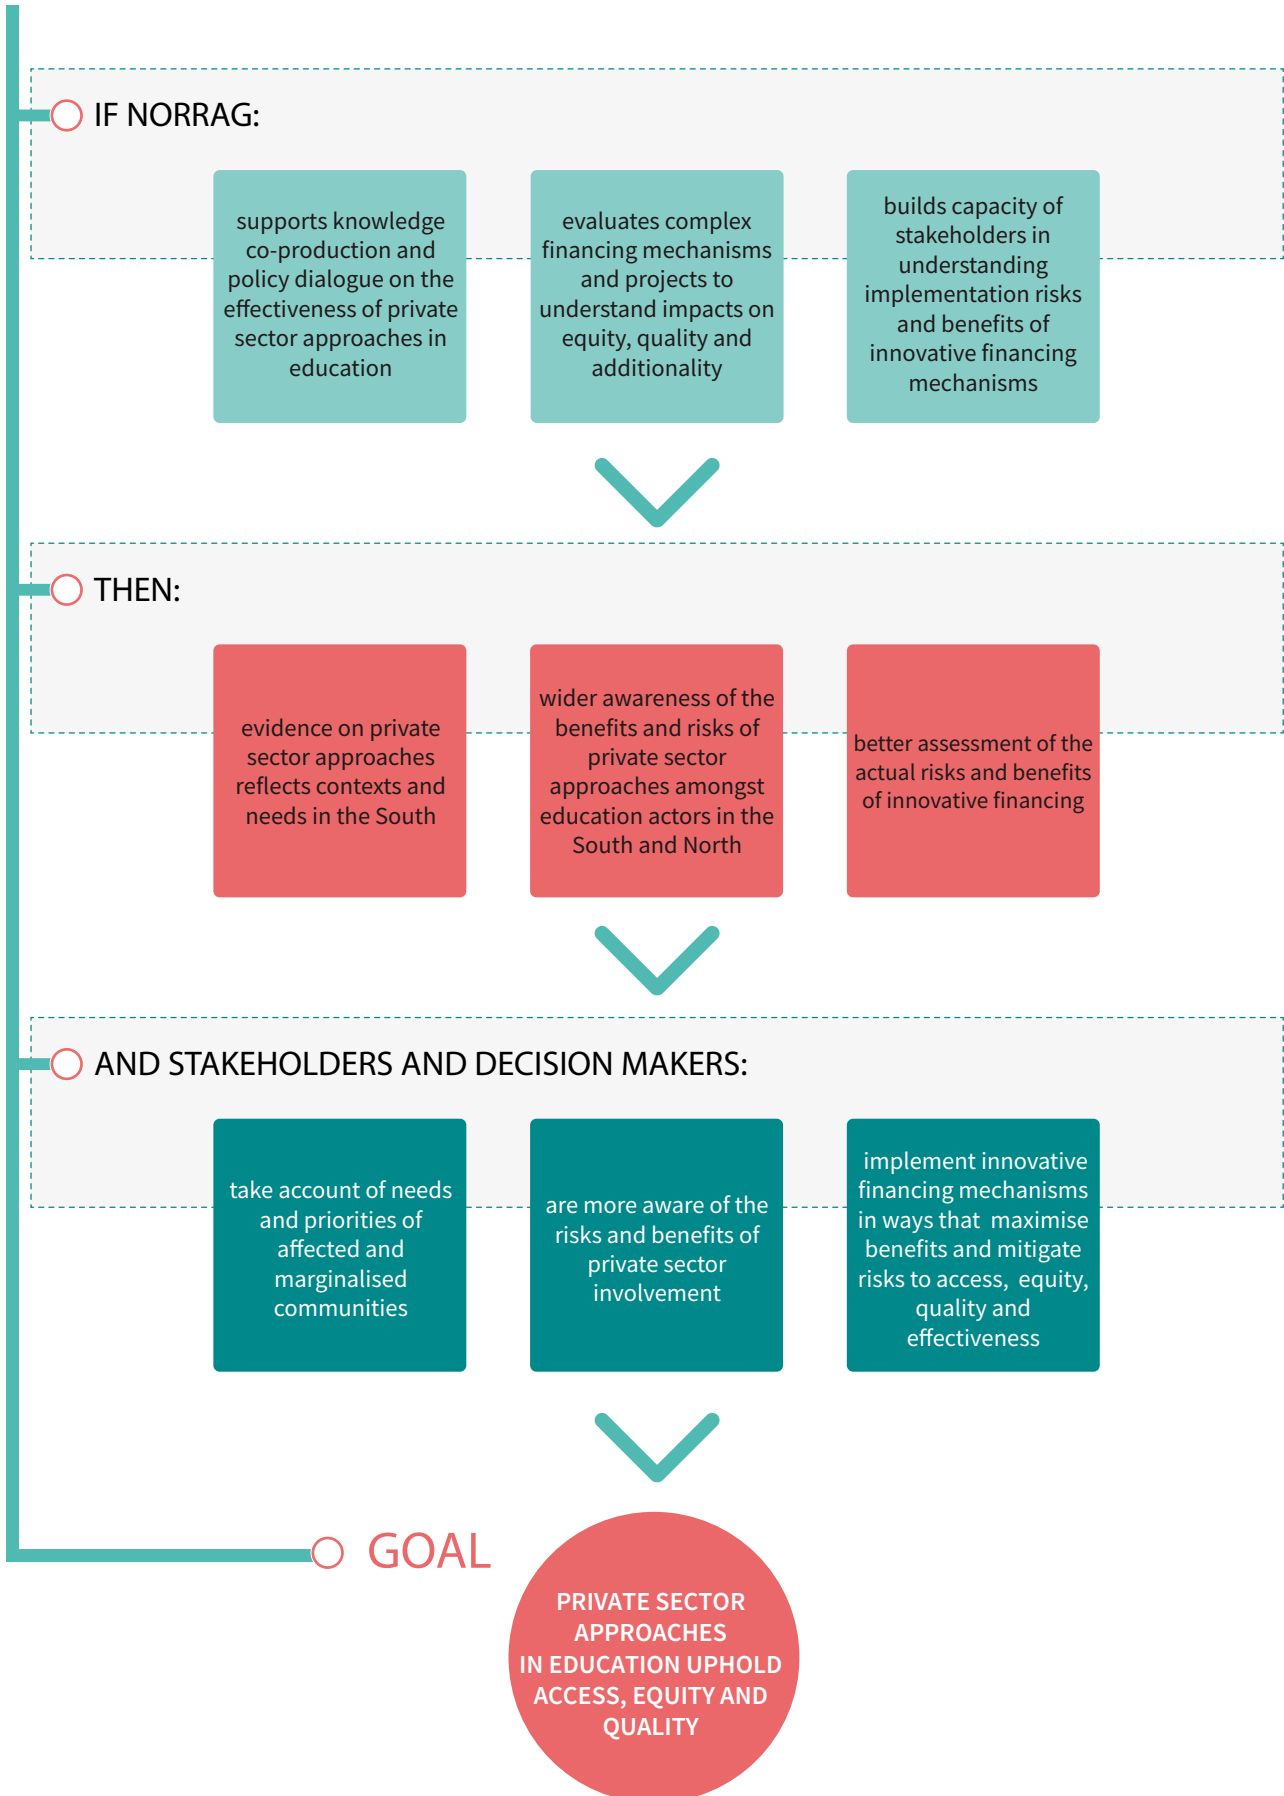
IF NORRAG:

supports knowledge co-production and policy dialogue on the effectiveness of private sector approaches in education

evaluates complex financing mechanisms and projects to understand impacts on equity, quality and additionality

builds capacity of stakeholders in understanding implementation risks and benefits of innovative financing mechanisms

THEN:

evidence on private sector approaches reflects contexts and needs in the South

wider awareness of the benefits and risks of private sector approaches amongst education actors in the South and North

better assessment of the actual risks and benefits of innovative financing

AND STAKEHOLDERS AND DECISION MAKERS:

take account of needs and priorities of affected and marginalised communities

are more aware of the risks and benefits of private sector involvement

implement innovative financing mechanisms in ways that maximise benefits and mitigate risks to access, equity, quality and effectiveness

GOAL

PRIVATE SECTOR APPROACHES IN EDUCATION UPHOLD ACCESS, EQUITY AND QUALITY